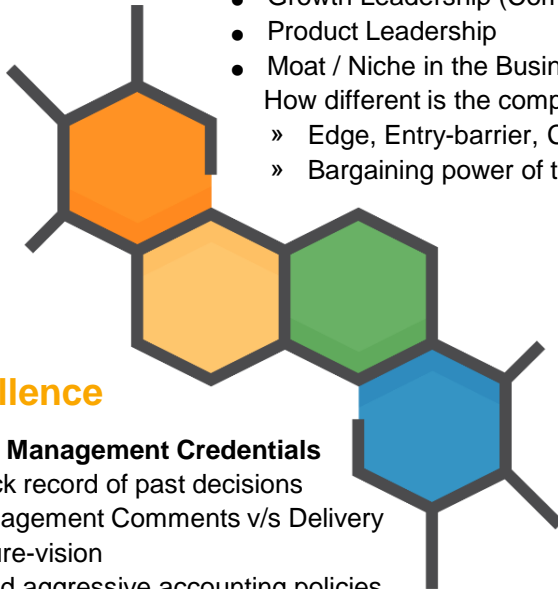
● Growth Leadership (Con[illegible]
● Product Leadership
● Moat / Niche in the Busin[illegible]
How different is the comp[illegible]
» Edge, Entry-barrier, C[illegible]
» Bargaining power of t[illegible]

llence

Management Credentials
ck record of past decisions
agement Comments v/s Delivery
ure-vision
d aggressive accounting policies